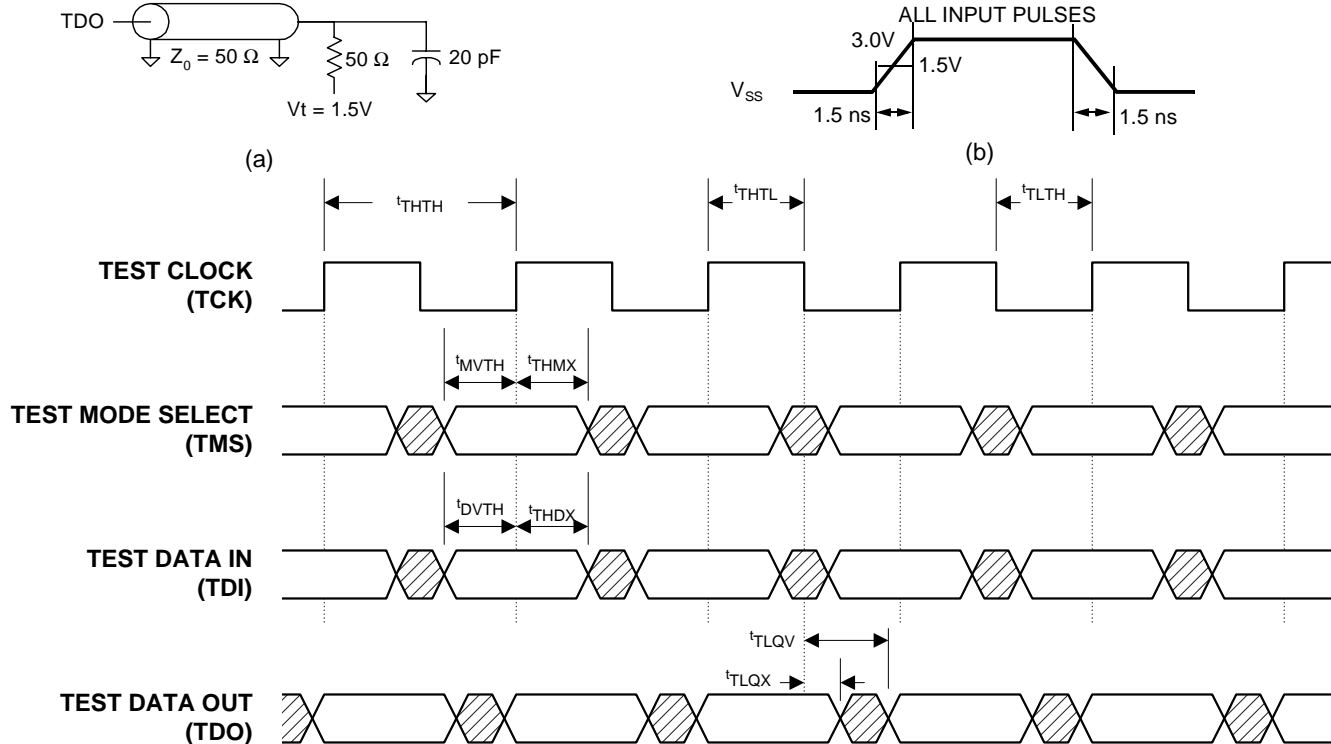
TDO
$Z_0 = 50\ \Omega$
$50\ \Omega$
20 pF
Vt = 1.5V
(a)

ALL INPUT PULSES
3.0V
1.5V
$V_{SS}$
1.5 ns
1.5 ns
(b)

$t_{THTH}$
$t_{THTL}$
$t_{TLTH}$

TEST CLOCK (TCK)

$t_{MVTH}$
$t_{THMX}$

TEST MODE SELECT (TMS)

$t_{DVTH}$
$t_{THDX}$

TEST DATA IN (TDI)

$t_{TLQV}$
$t_{TLQX}$

TEST DATA OUT (TDO)